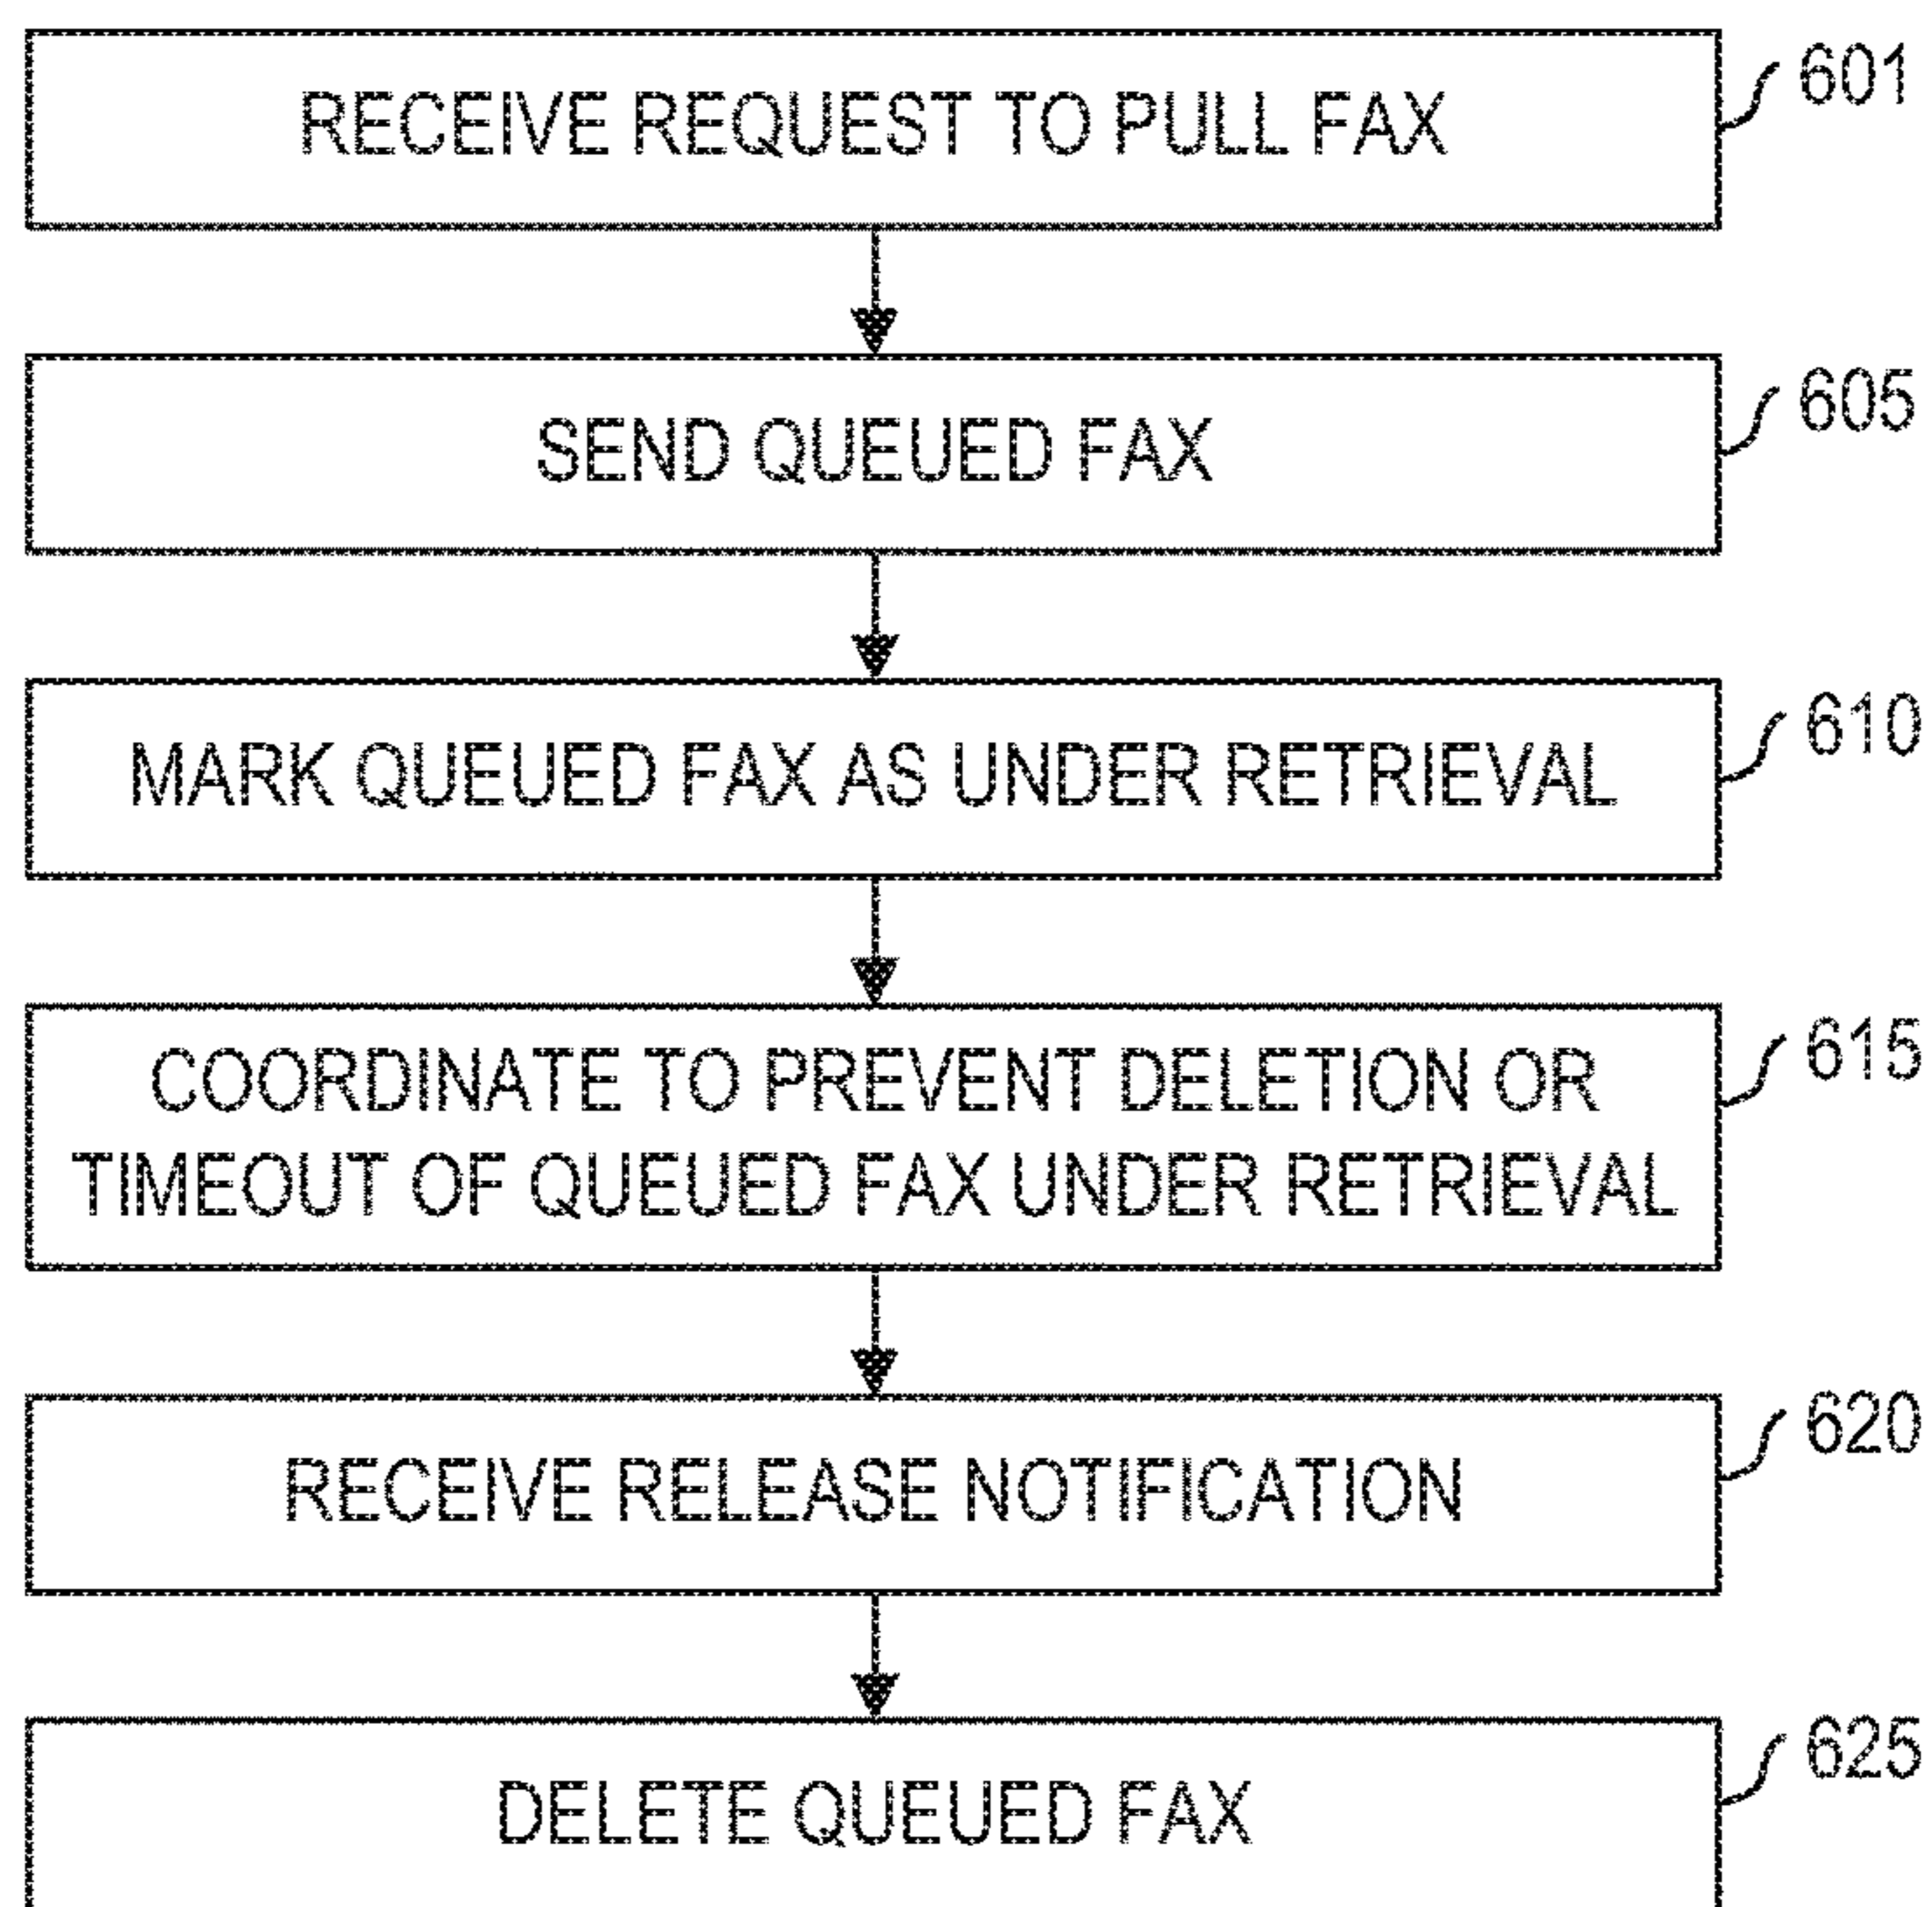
RECEIVE REQUEST TO PULL FAX

601

SEND QUEUED FAX

605

MARK QUEUED FAX AS UNDER RETRIEVAL

610

COORDINATE TO PREVENT DELETION OR TIMEOUT OF QUEUED FAX UNDER RETRIEVAL

615

RECEIVE RELEASE NOTIFICATION

620

DELETE QUEUED FAX

625